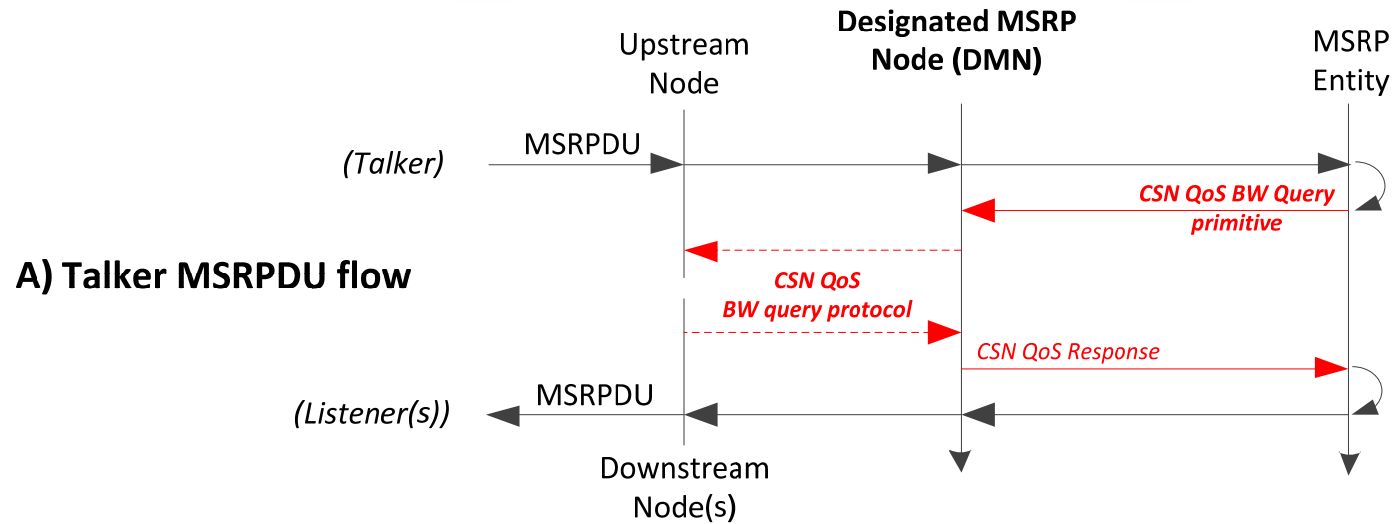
Upstream Node

Designated MSRP Node (DMN)

MSRP Entity

(Talker)

MSRPDU

CSN QoS BW Query primitive

A) Talker MSRPDU flow

CSN QoS BW query protocol

CSN QoS Response

MSRPDU

(Listener(s))

Downstream Node(s)